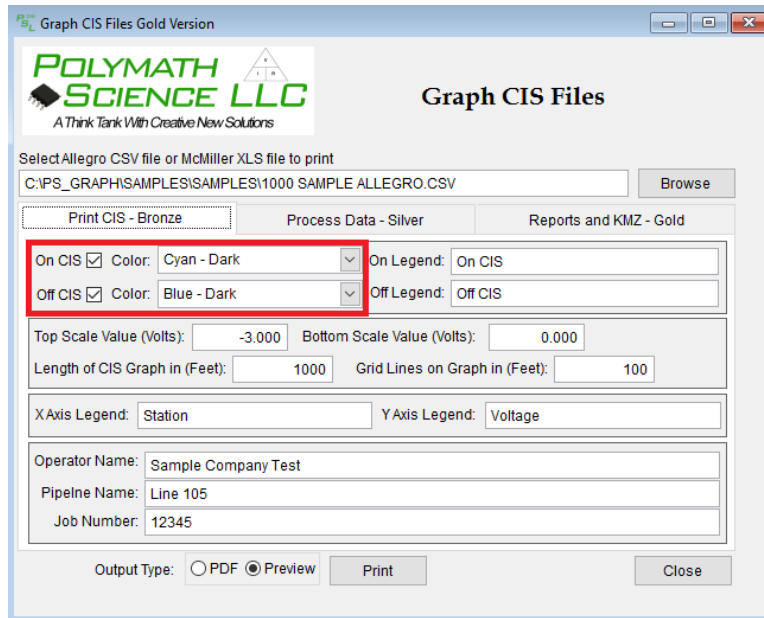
Graph CIS Files Gold Version

POLYMATH SCIENCE LLC
A Think Tank With Creative New Solutions

Graph CIS Files

Select Allegro CSV file or McMiller XLS file to print
C:\PS_GRAPH\SAMPLES\SAMPLES\1000 SAMPLE ALLEGRO.CSV
Browse

Print CIS - Bronze
Process Data - Silver
Reports and KMZ - Gold

On CIS ☑ Color: Cyan - Dark
On Legend: On CIS
Off CIS ☑ Color: Blue - Dark
Off Legend: Off CIS

Top Scale Value (Volts): -3.000
Bottom Scale Value (Volts): 0.000
Length of CIS Graph in (Feet): 1000
Grid Lines on Graph in (Feet): 100

X Axis Legend: Station
Y Axis Legend: Voltage

Operator Name: Sample Company Test
Pipelne Name: Line 105
Job Number: 12345

Output Type: PDF Preview
Print
Close